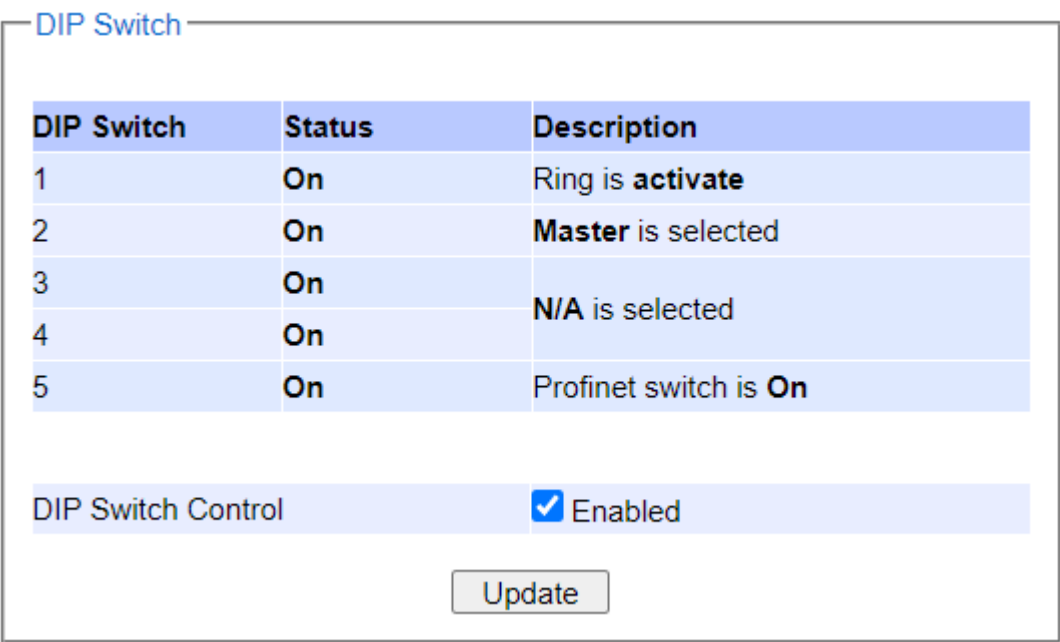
DIP Switch

| DIP Switch | Status | Description |
|---|---|---|
| 1 | On | Ring is activate |
| 2 | On | Master is selected |
| 3 | On | N/A is selected |
| 4 | On | |
| 5 | On | Profinet switch is On |

DIP Switch Control
Enabled

Update